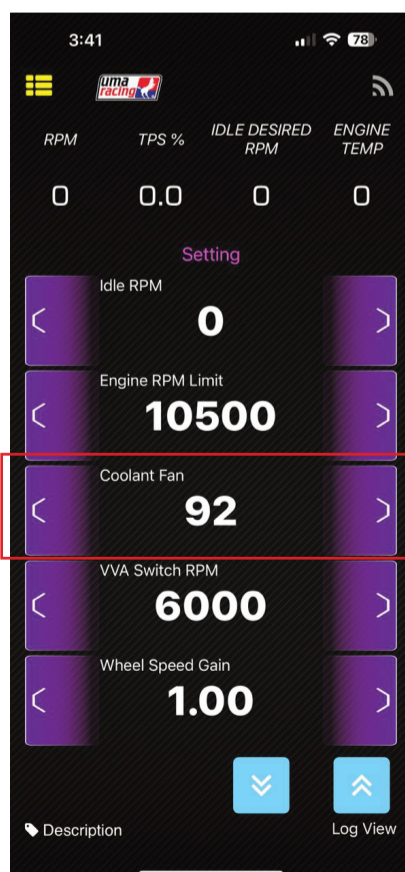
3:41 78

uma racing

RPM | TPS % | IDLE DESIRED RPM | ENGINE TEMP

0 | 0.0 | 0 | 0

Setting

Idle RPM
0

Engine RPM Limit
10500

Coolant Fan
92

VVA Switch RPM
6000

Wheel Speed Gain
1.00

Description

Log View